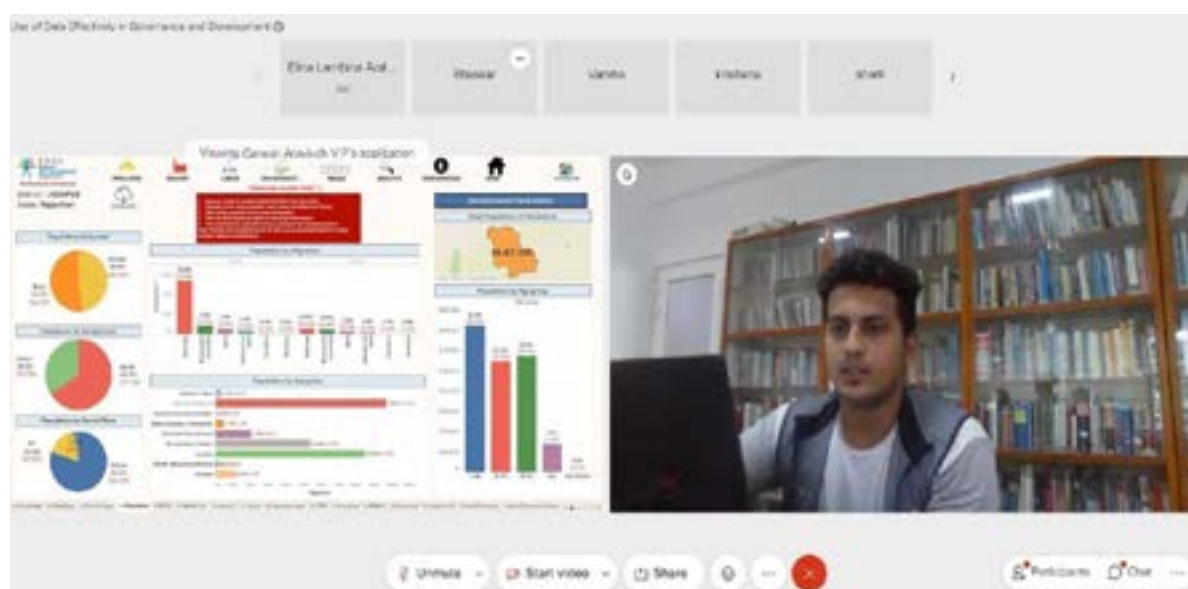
Use of Data Effectively in Governance and Development

Elina Lanitsia Aak...

Bhaskar

Vanshi

krishana

shanti

Viewing Ganesh Arvindh V P's application

Population by Migration

Population by Religion

Unmute

Start video

Share

Participants

Chat